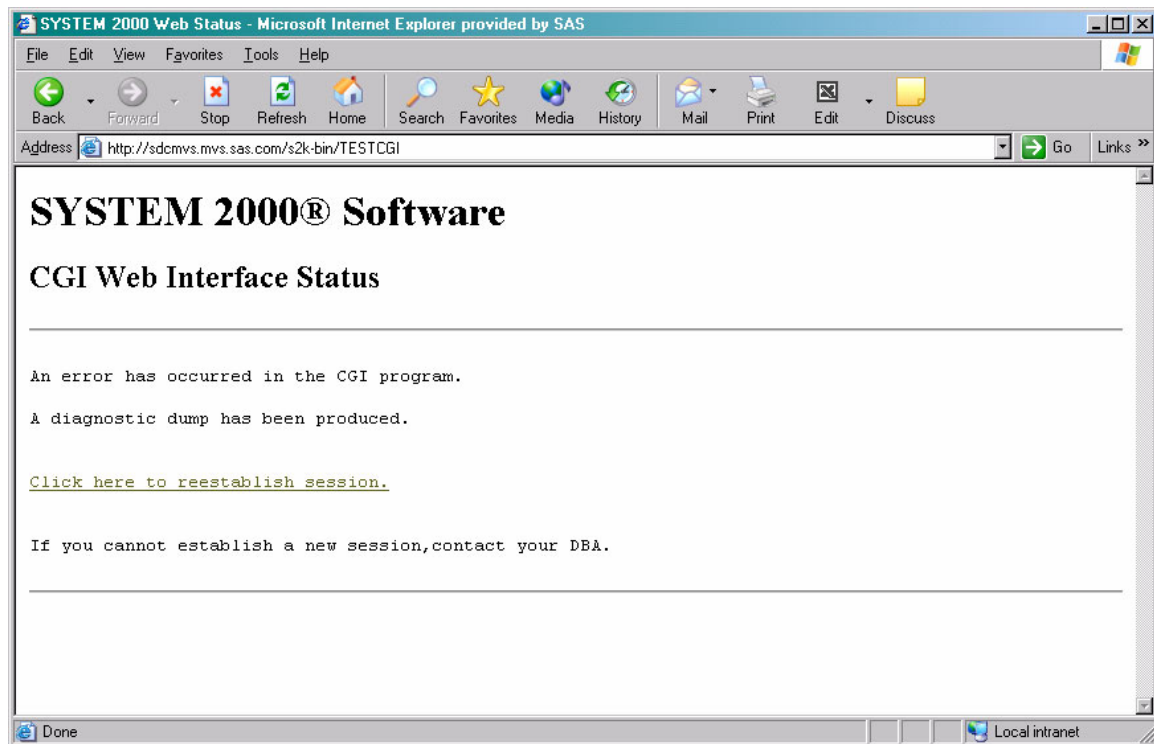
SYSTEM 2000 Web Status - Microsoft Internet Explorer provided by SAS

File Edit View Favorites Tools Help

Back Forward Stop Refresh Home Search Favorites Media History Mail Print Edit Discuss

Address http://sdcmvs.mvs.sas.com/s2k-bin/TESTCGI Go Links »

SYSTEM 2000® Software

CGI Web Interface Status

An error has occurred in the CGI program.

A diagnostic dump has been produced.

Click here to reestablish session.

If you cannot establish a new session,contact your DBA.

Done Local intranet